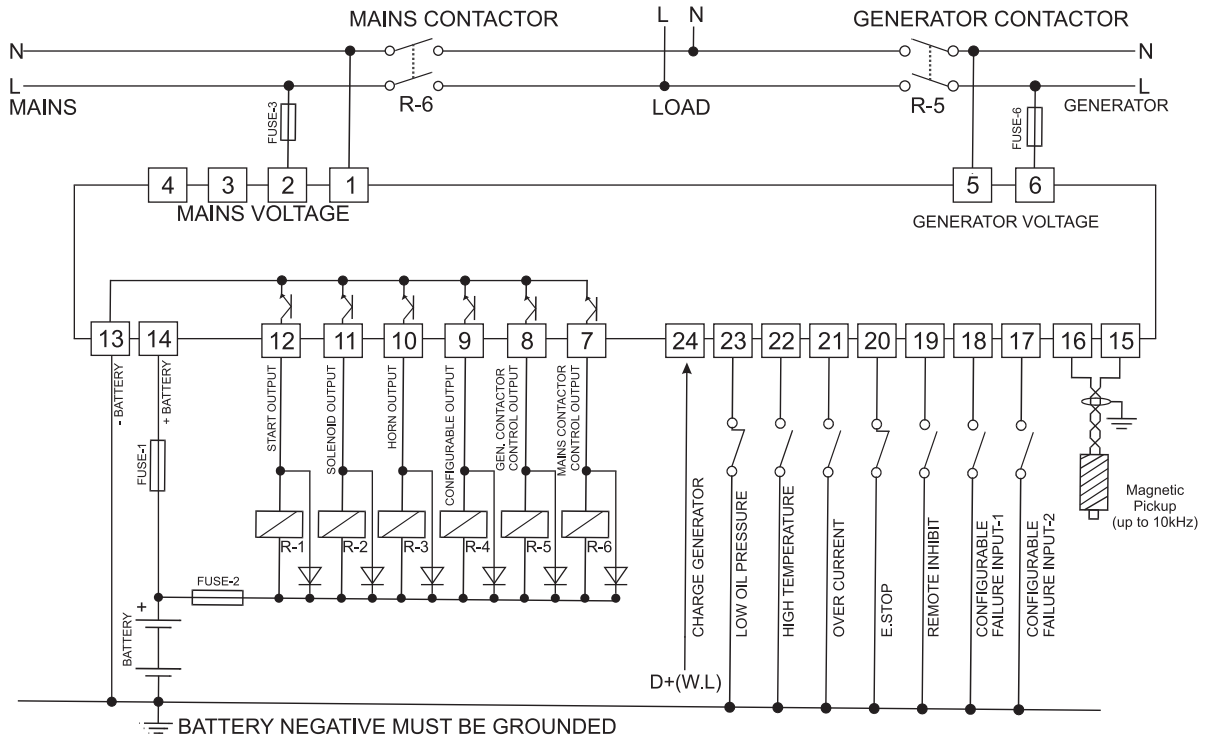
MAINS CONTACTOR
L N
GENERATOR CONTACTOR
N
L
MAINS
N
L
GENERATOR
R-6
LOAD
R-5
FUSE-3
FUSE-6
4 3 2 1
MAINS VOLTAGE
5 6
GENERATOR VOLTAGE
13 14 12 11 10 9 8 7 24 23 22 21 20 19 18 17 16 15
- BATTERY
+ BATTERY
START OUTPUT
SOLENOID OUTPUT
HORN OUTPUT
CONFIGURABLE OUTPUT
GEN. CONTACTOR CONTROL OUTPUT
MAINS CONTACTOR CONTROL OUTPUT
FUSE-1
R-1 R-2 R-3 R-4 R-5 R-6
FUSE-2
+
BATTERY
CHARGE GENERATOR
LOW OIL PRESSURE
HIGH TEMPERATURE
OVER CURRENT
E.STOP
REMOTE INHIBIT
CONFIGURABLE FAILURE INPUT-1
CONFIGURABLE FAILURE INPUT-2
Magnetic Pickup (up to 10kHz)
D+(W.L)
BATTERY NEGATIVE MUST BE GROUNDED